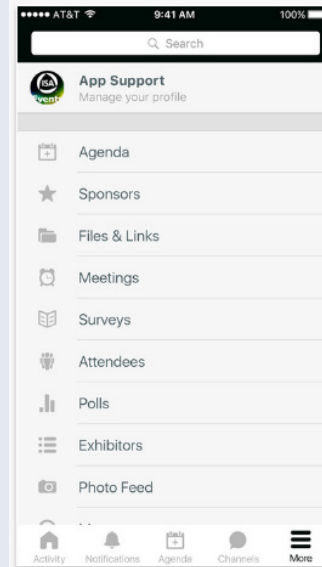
••••• AT&T 9:41 AM 100%

Search

ISA Events

App Support
Manage your profile

Agenda

Sponsors

Files & Links

Meetings

Surveys

Attendees

Polls

Exhibitors

Photo Feed

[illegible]

Activity Notifications Agenda Channels More